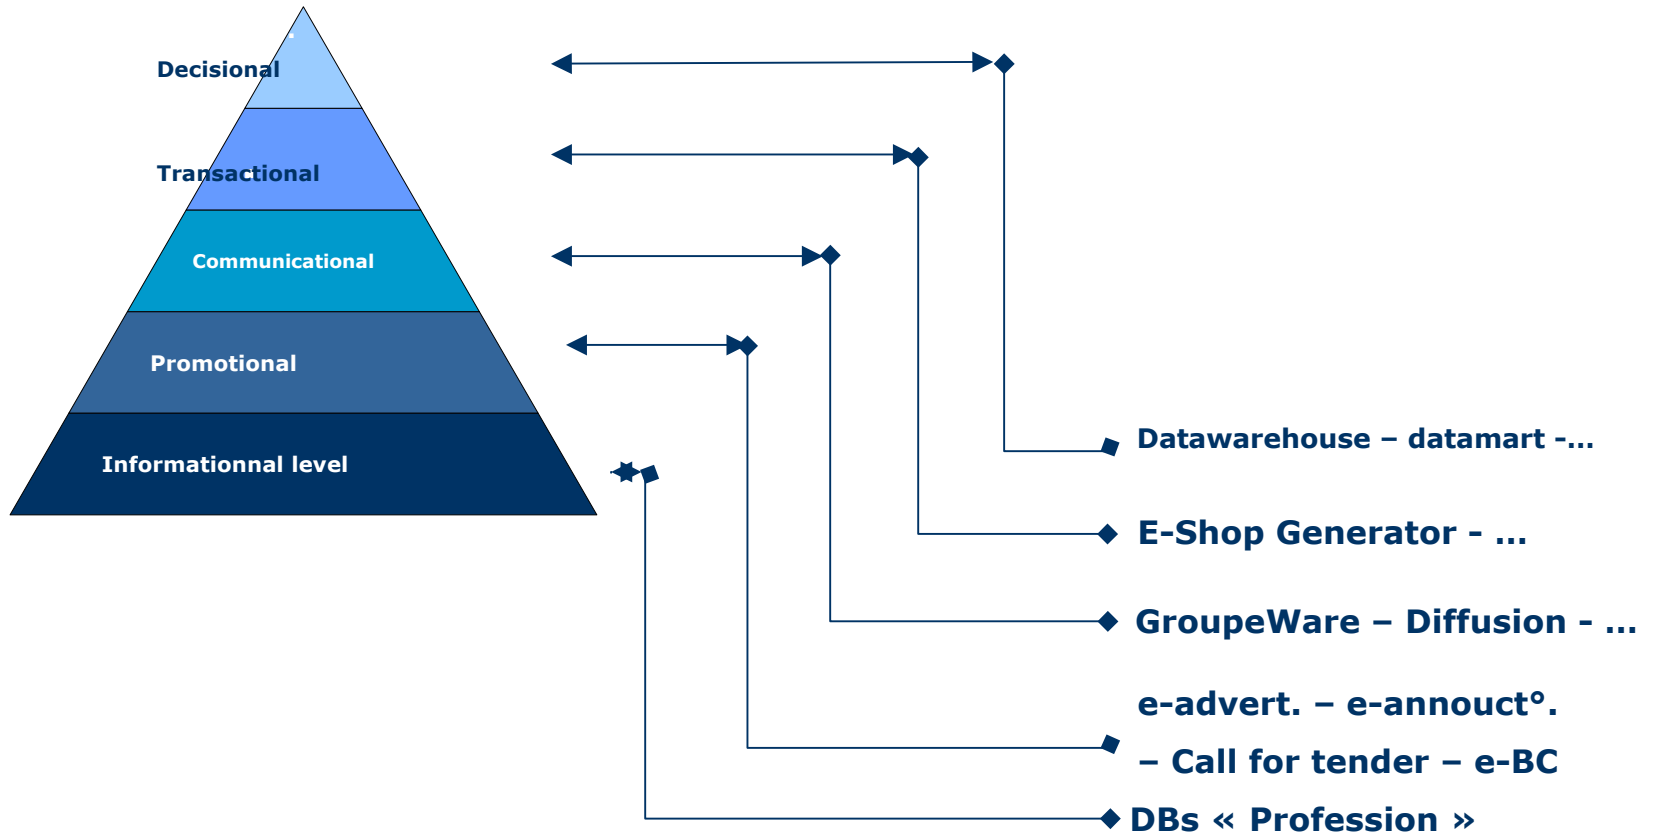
Decisional

Transactional

Communicational

Promotional

Informationnal level

Datawarehouse – datamart -…

E-Shop Generator - …

GroupeWare – Diffusion - …

e-advert. – e-annouct°. – Call for tender – e-BC

DBs « Profession »